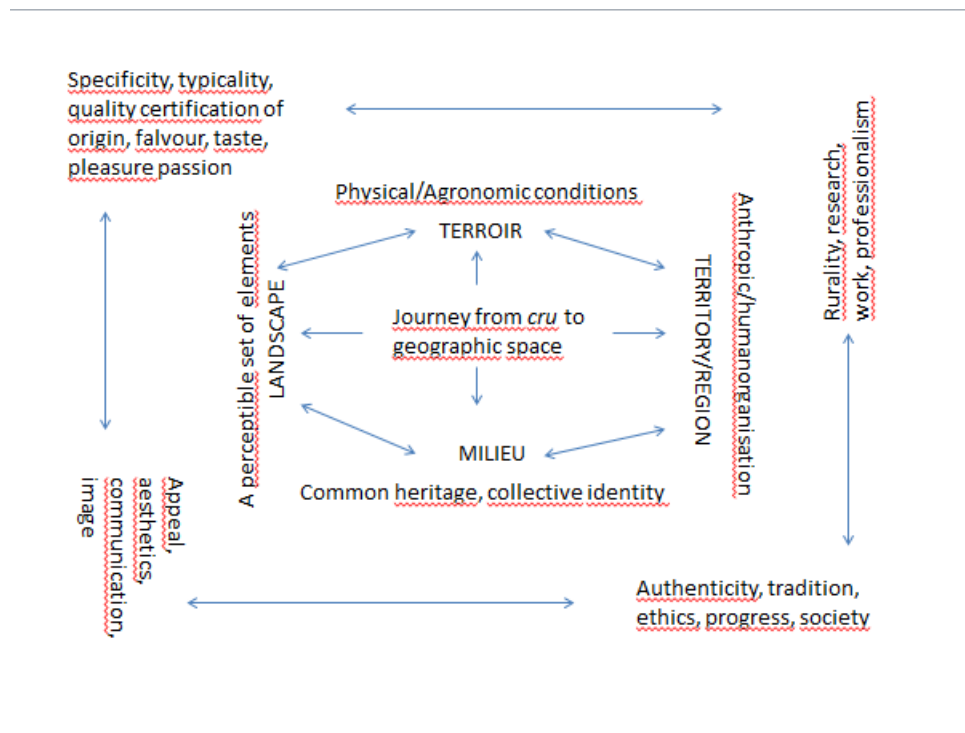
Specificity, typicality, quality certification of origin, falvour, taste, pleasure passion

Rurality, research, work, professionalism

Physical/Agronomic conditions

TERROIR

A perceptible set of elements
LANDSCAPE

Journey from *cru* to geographic space

TERRITORY/REGION
Anthropic/humanorganisation

MILIEU

Common heritage, collective identity

Appeal, aesthetics, communication, image

Authenticity, tradition, ethics, progress, society